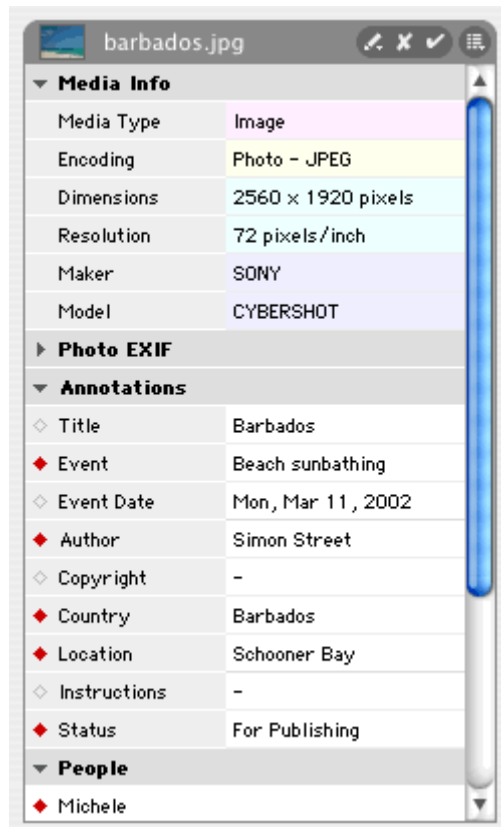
barbados.jpg

Media Info

| Media Type | Image |
|---|---|
| Encoding | Photo - JPEG |
| Dimensions | 2560 x 1920 pixels |
| Resolution | 72 pixels/inch |
| Maker | SONY |
| Model | CYBERSHOT |

Photo EXIF

Annotations

| Title | Barbados |
|---|---|
| Event | Beach sunbathing |
| Event Date | Mon, Mar 11, 2002 |
| Author | Simon Street |
| Copyright | - |
| Country | Barbados |
| Location | Schooner Bay |
| Instructions | - |
| Status | For Publishing |

People

Michele